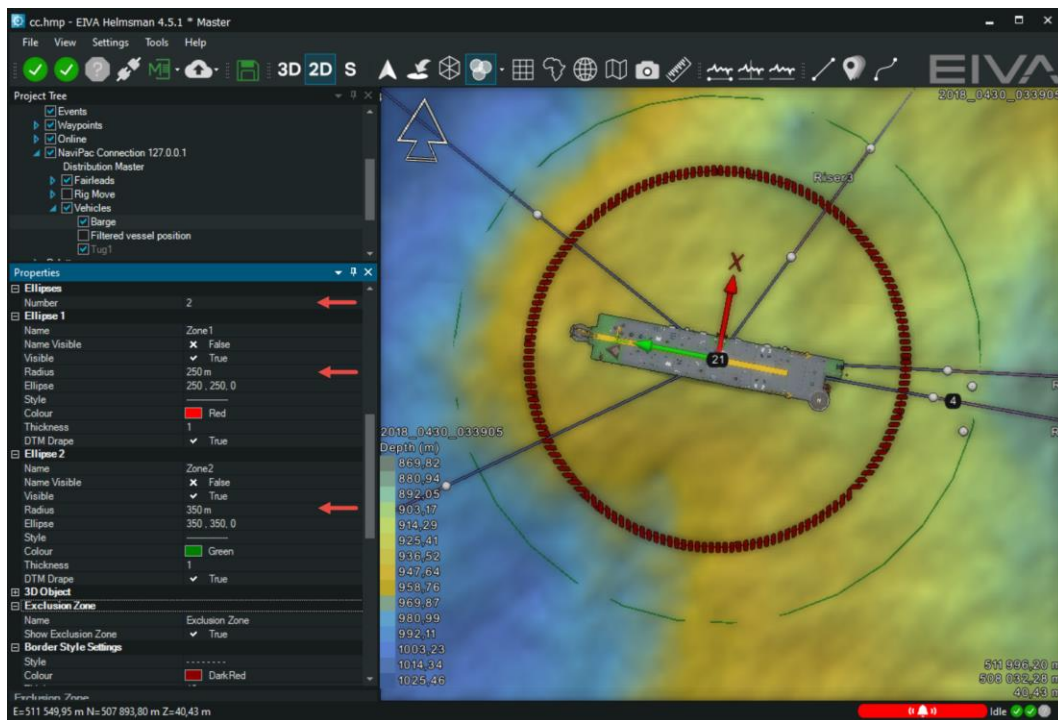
cc.hmp - EIVA Helmsman 4.5.1 * Master

File View Settings Tools Help

3D 2D S

EIVA

Project Tree

Events
Waypoints
Online
NaviPac Connection 127.0.0.1
Distribution Master
Fairleads
Rig Move
Vehicles
Barge
Filtered vessel position
Tug1

Properties

| | |
|---|---|
| Ellipses | |
| Number | 2 |
| Ellipse 1 | |
| Name | Zone1 |
| Name Visible | False |
| Visible | True |
| Radius | 250 m |
| Ellipse | 250 , 250, 0 |
| Style | |
| Colour | Red |
| Thickness | 1 |
| DTM Drape | True |
| Ellipse 2 | |
| Name | Zone2 |
| Name Visible | False |
| Visible | True |
| Radius | 350 m |
| Ellipse | 350 , 350, 0 |
| Style | |
| Colour | Green |
| Thickness | 1 |
| DTM Drape | True |
| 3D Object | |
| Exclusion Zone | |
| Name | Exclusion Zone |
| Show Exclusion Zone | True |
| Border Style Settings | |
| Style | |
| Colour | DarkRed |

Exclusion Zone

2018_0430_033905

Riser3

X

21

4

2018_0430_033905
Depth (m)
869,82
880,94
892,05
903,17
914,29
925,41
936,52
947,64
958,76
969,87
980,99
992,11
1003,23
1014,34
1025,46

511 996,20 m
508 032,28 m
40,43 m

E=511 549,95 m N=507 893,80 m Z=40,43 m

Idle